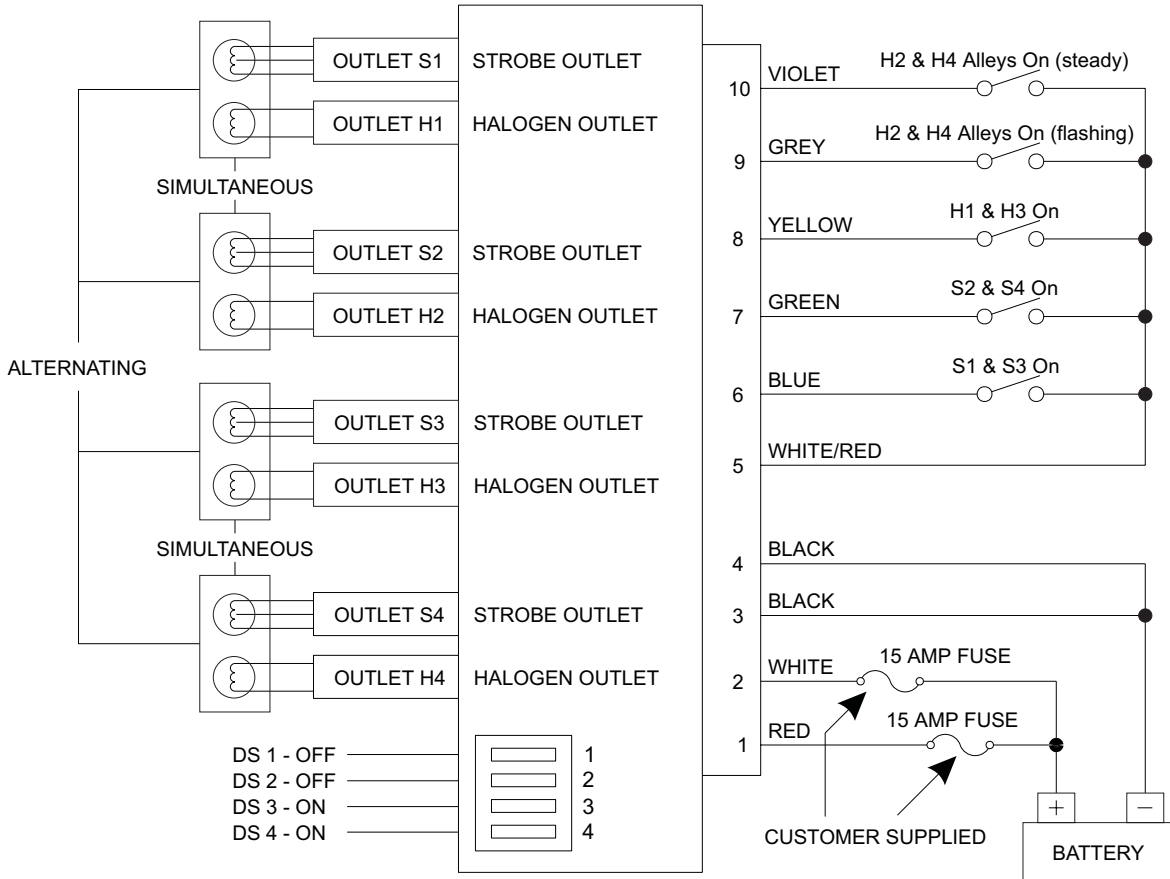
OUTLET S1 STROBE OUTLET
OUTLET H1 HALOGEN OUTLET
SIMULTANEOUS
OUTLET S2 STROBE OUTLET
OUTLET H2 HALOGEN OUTLET
ALTERNATING
OUTLET S3 STROBE OUTLET
OUTLET H3 HALOGEN OUTLET
SIMULTANEOUS
OUTLET S4 STROBE OUTLET
OUTLET H4 HALOGEN OUTLET

DS 1 - OFF
DS 2 - OFF
DS 3 - ON
DS 4 - ON
1
2
3
4

10 VIOLET H2 & H4 Alleys On (steady)
9 GREY H2 & H4 Alleys On (flashing)
8 YELLOW H1 & H3 On
7 GREEN S2 & S4 On
6 BLUE S1 & S3 On
5 WHITE/RED
4 BLACK
3 BLACK
2 WHITE 15 AMP FUSE
1 RED 15 AMP FUSE
CUSTOMER SUPPLIED
+ −
BATTERY